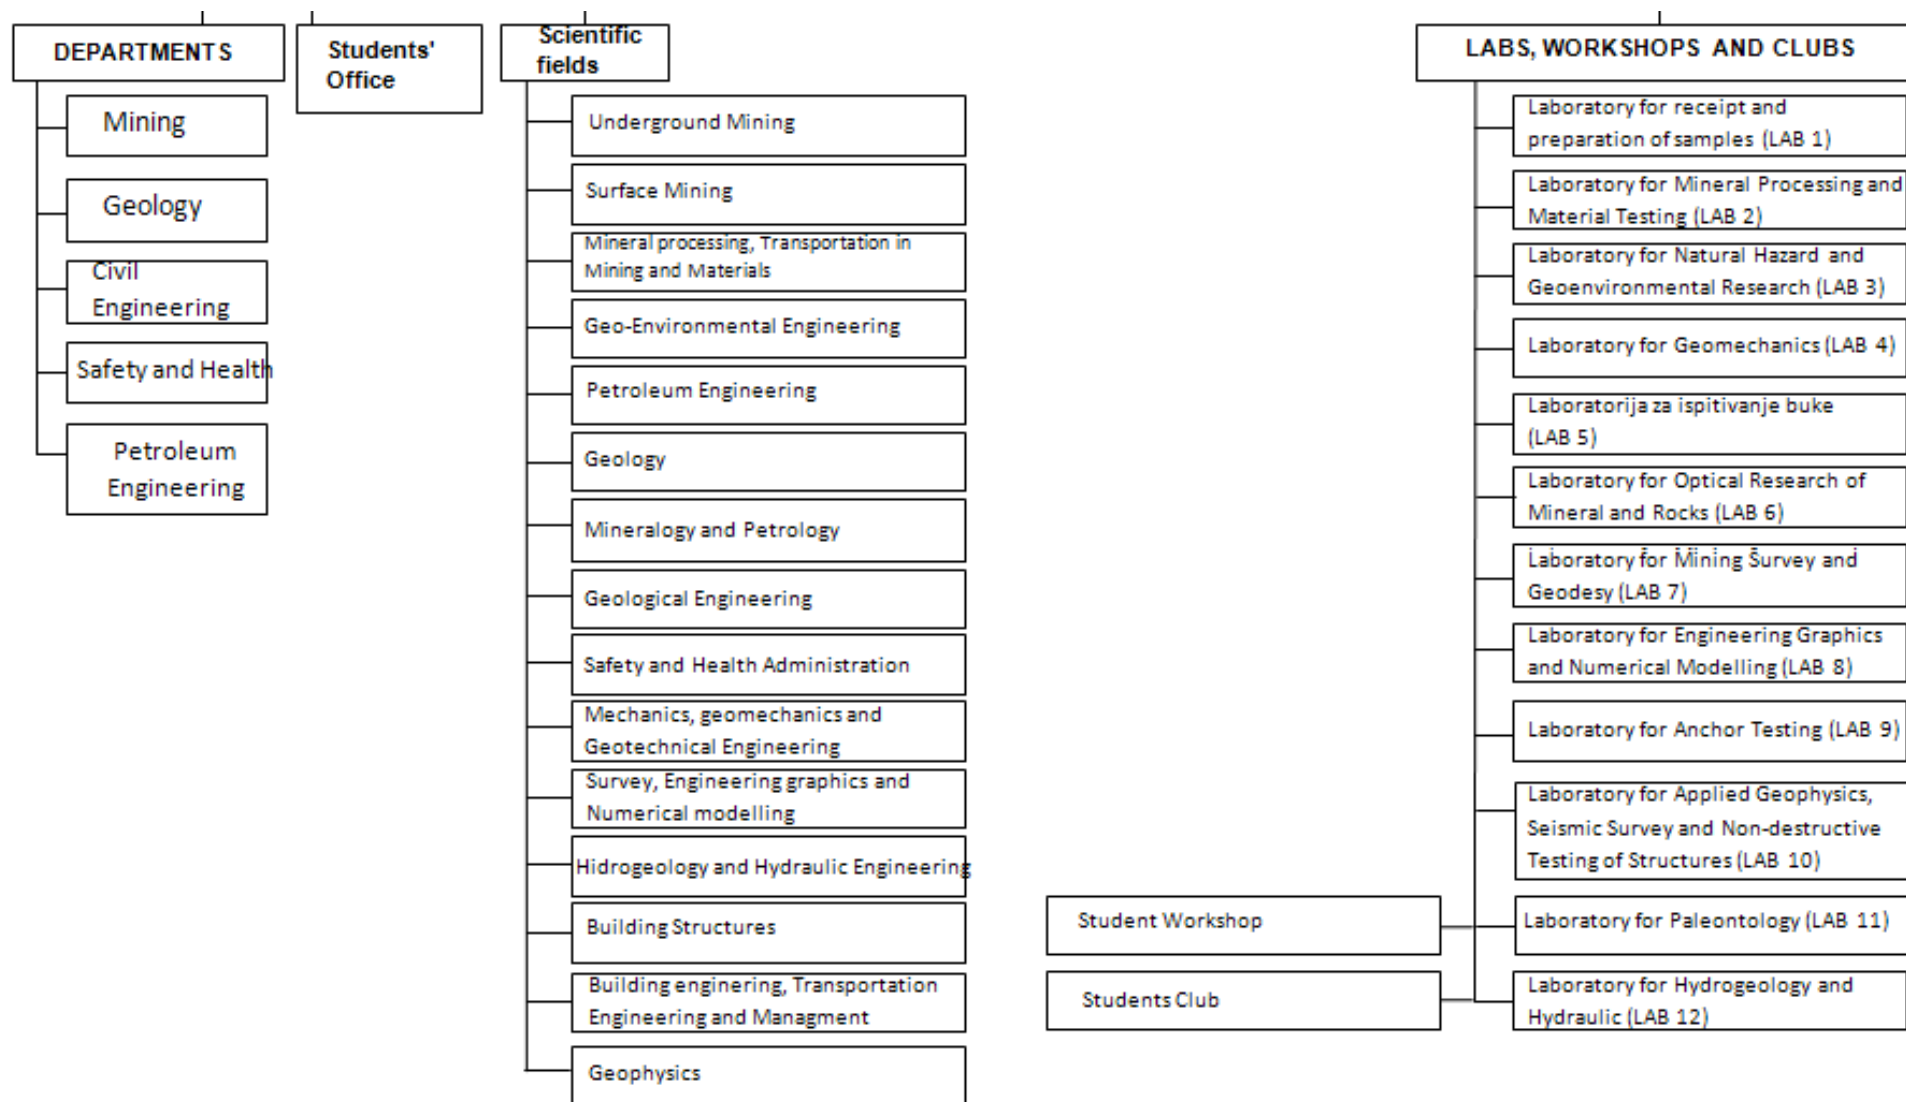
DEPARTMENTS

Mining

Geology

Civil Engineering

Safety and Health

Petroleum Engineering

Students' Office

Scientific fields

Underground Mining

Surface Mining

Mineral processing, Transportation in Mining and Materials

Geo-Environmental Engineering

Petroleum Engineering

Geology

Mineralogy and Petrology

Geological Engineering

Safety and Health Administration

Mechanics, geomechanics and Geotechnical Engineering

Survey, Engineering graphics and Numerical modelling

Hidrogeology and Hydraulic Engineering

Building Structures

Building enginering, Transportation Engineering and Managment

Geophysics

LABS, WORKSHOPS AND CLUBS

Laboratory for receipt and preparation of samples (LAB 1)

Laboratory for Mineral Processing and Material Testing (LAB 2)

Laboratory for Natural Hazard and Geoenvironmental Research (LAB 3)

Laboratory for Geomechanics (LAB 4)

Laboratorija za ispitivanje buke (LAB 5)

Laboratory for Optical Research of Mineral and Rocks (LAB 6)

Laboratory for Mining Survey and Geodesy (LAB 7)

Laboratory for Engineering Graphics and Numerical Modelling (LAB 8)

Laboratory for Anchor Testing (LAB 9)

Laboratory for Applied Geophysics, Seismic Survey and Non-destructive Testing of Structures (LAB 10)

Student Workshop

Laboratory for Paleontology (LAB 11)

Students Club

Laboratory for Hydrogeology and Hydraulic (LAB 12)